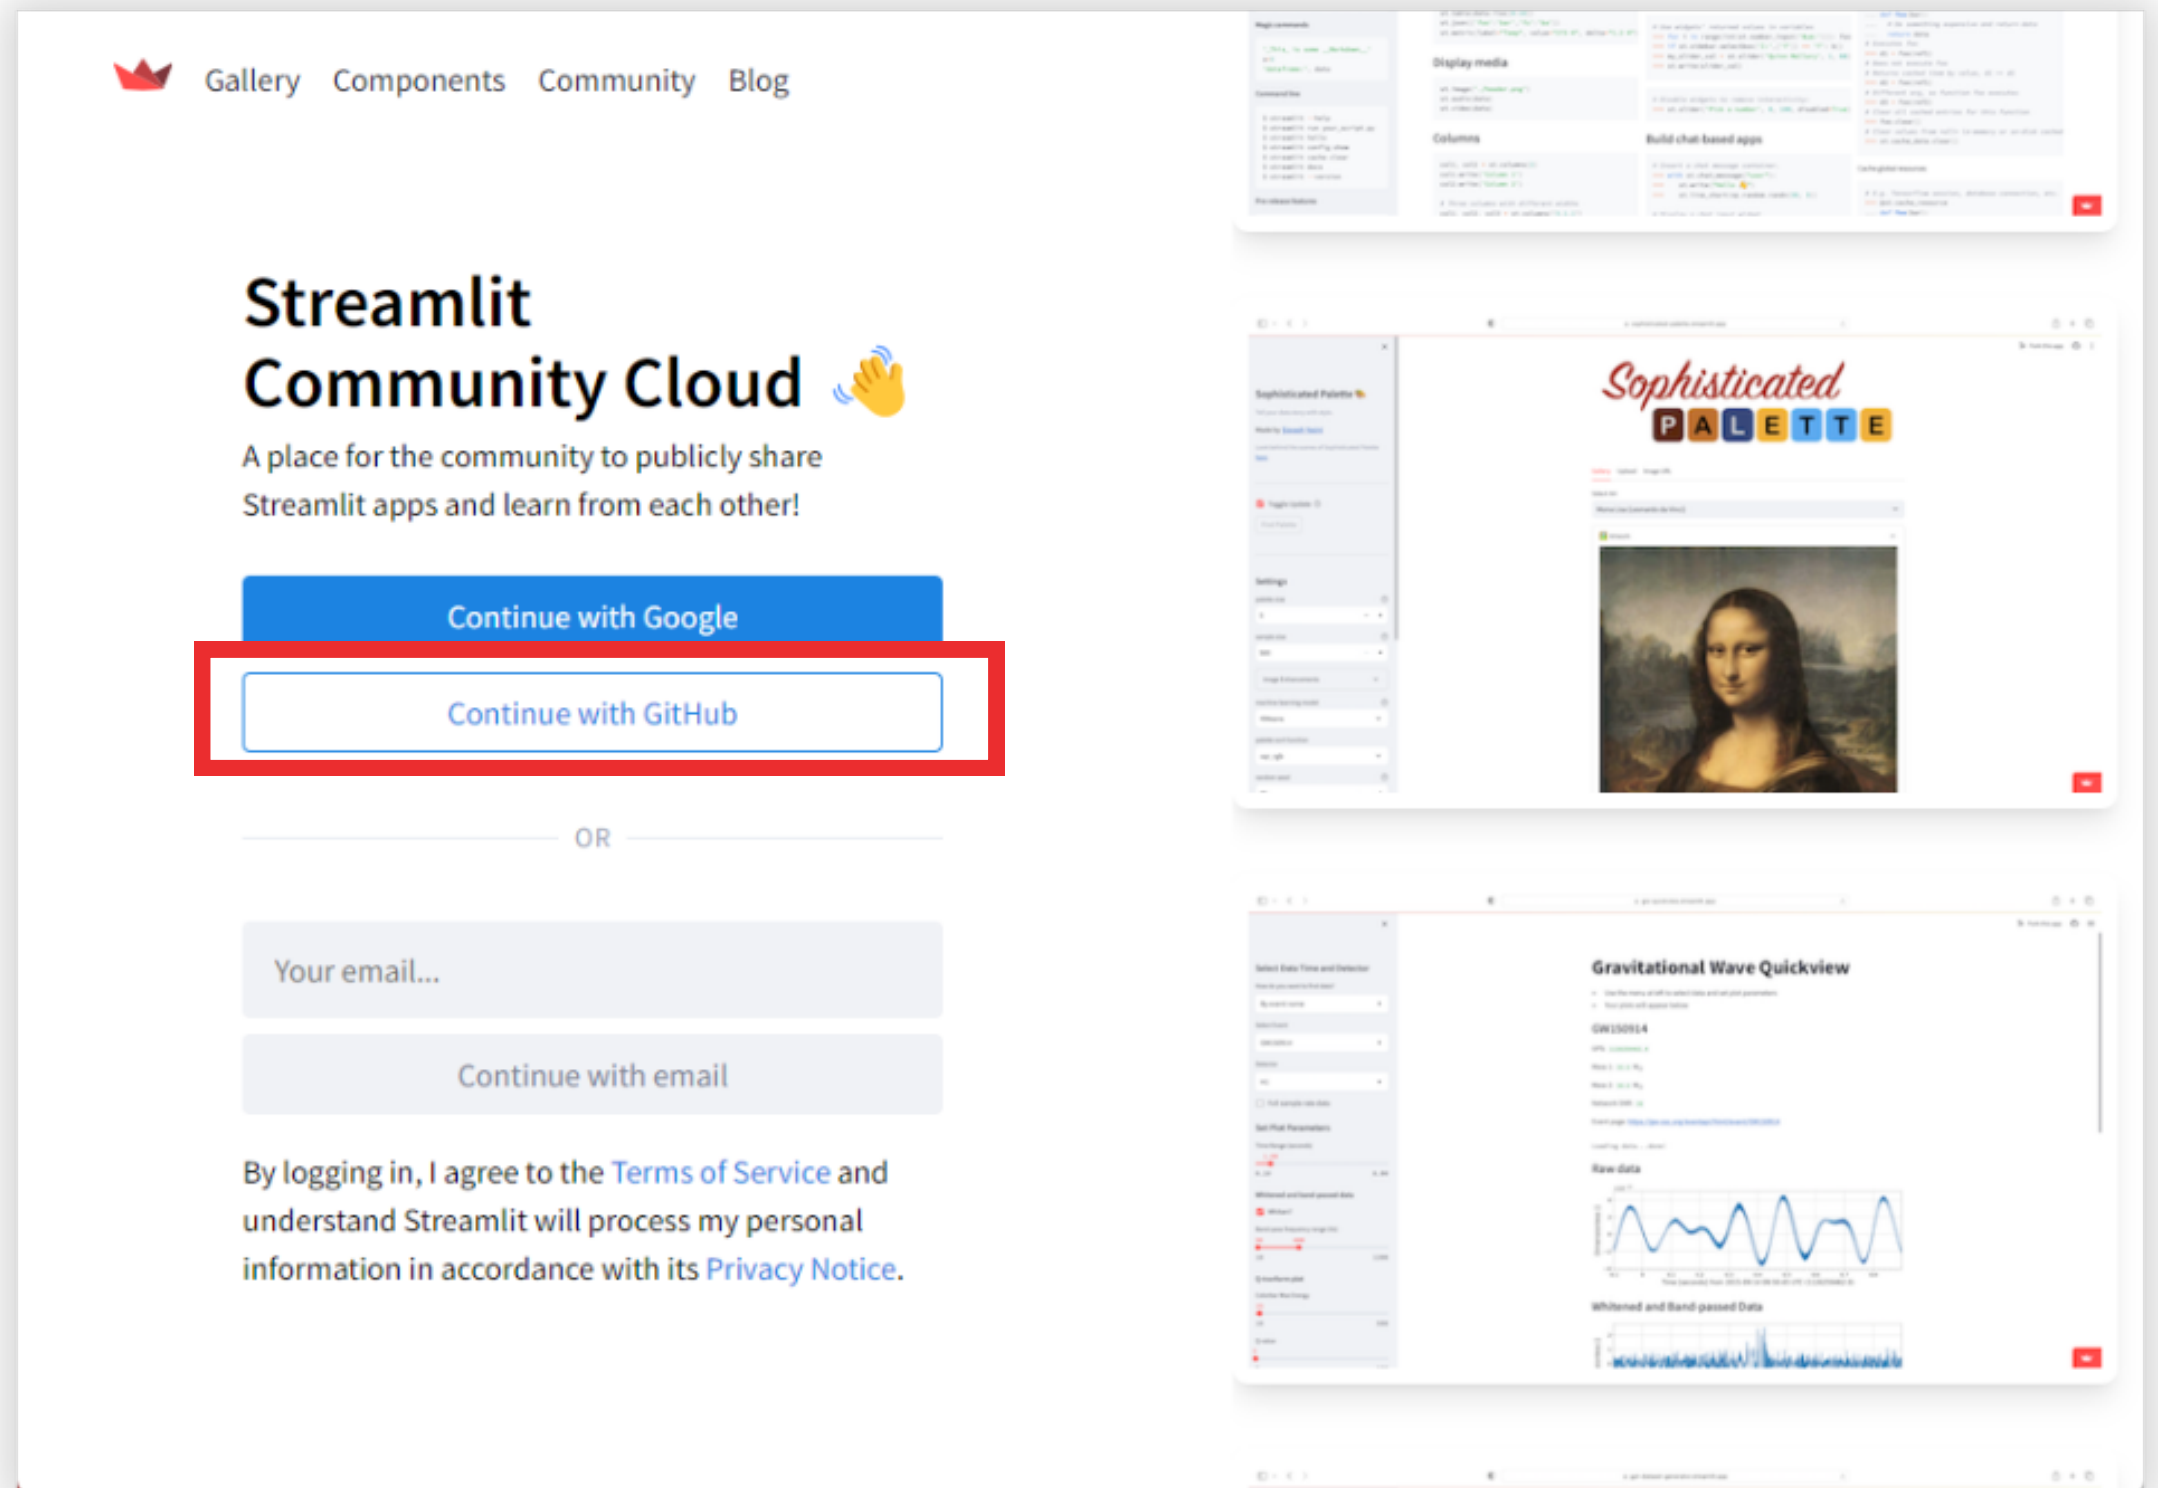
Gallery Components Community Blog

Streamlit Community Cloud 👋

A place for the community to publicly share Streamlit apps and learn from each other!

Continue with Google

Continue with GitHub

OR

Your email...

Continue with email

By logging in, I agree to the Terms of Service and understand Streamlit will process my personal information in accordance with its Privacy Notice.

Display media

Columns

Build chat-based apps

Sophisticated PALETTE

Gravitational Wave Quickview

GW150914

Raw data

Whitened and Band passed Data